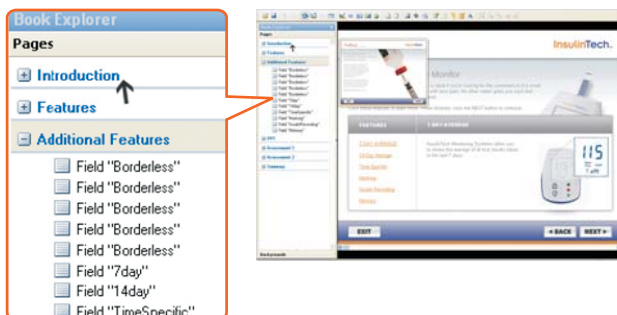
Book Explorer
Pages
Introduction
Features
Additional Features
Field "Borderless"
Field "Borderless"
Field "Borderless"
Field "Borderless"
Field "Borderless"
Field "7day"
Field "14day"
Field "TimeSpecific"

InsulinTech.
Monitor
FEATURES
7-DAY AVERAGE
7-DAY AVERAGE
14-Day Average
Time Specific
Marking
Audio Recording
Memory
115
7 avg
EXIT
BACK
NEXT